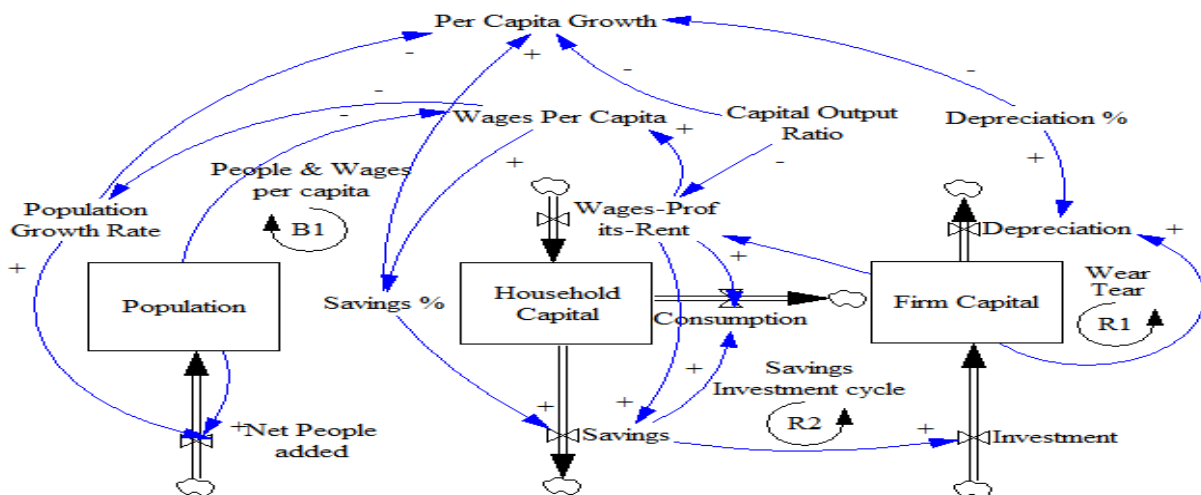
Per Capita Growth

+

-

-

-

-

-

Wages Per Capita

+

Capital Output Ratio

-

Depreciation %

+

People & Wages per capita

+

Population Growth Rate

B1

Wages-Profits-Rent

Depreciation

+

+

+

Population

Savings %

Household Capital

Consumption

Firm Capital

Wear Tear

R1

+

Savings Investment cycle

+

+

+

R2

+

Net People added

Savings

Investment